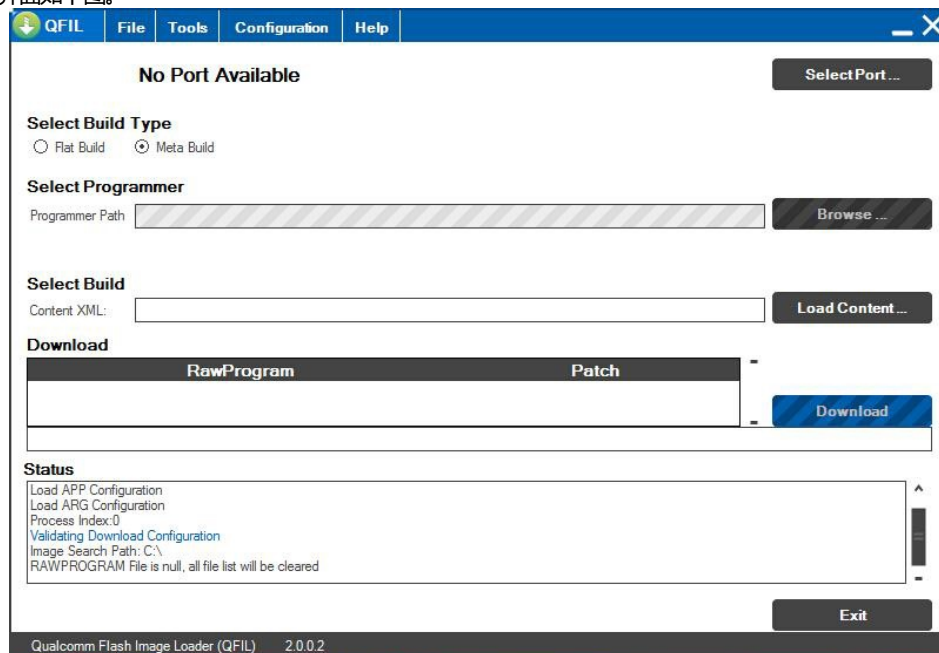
界面如下图。

QFIL File Tools Configuration Help

No Port Available

Select Port ...

Select Build Type

Flat Build Meta Build

Select Programmer

Programmer Path

Browse ...

Select Build

Content XML:

Load Content ...

Download

| RawProgram | Patch |
|---|---|

Download

Status

Load APP Configuration
Load ARG Configuration
Process Index:0
Validating Download Configuration
Image Search Path: C:\
RAWPROGRAM File is null, all file list will be cleared

Exit

Qualcomm Flash Image Loader (QFIL) 2.0.0.2